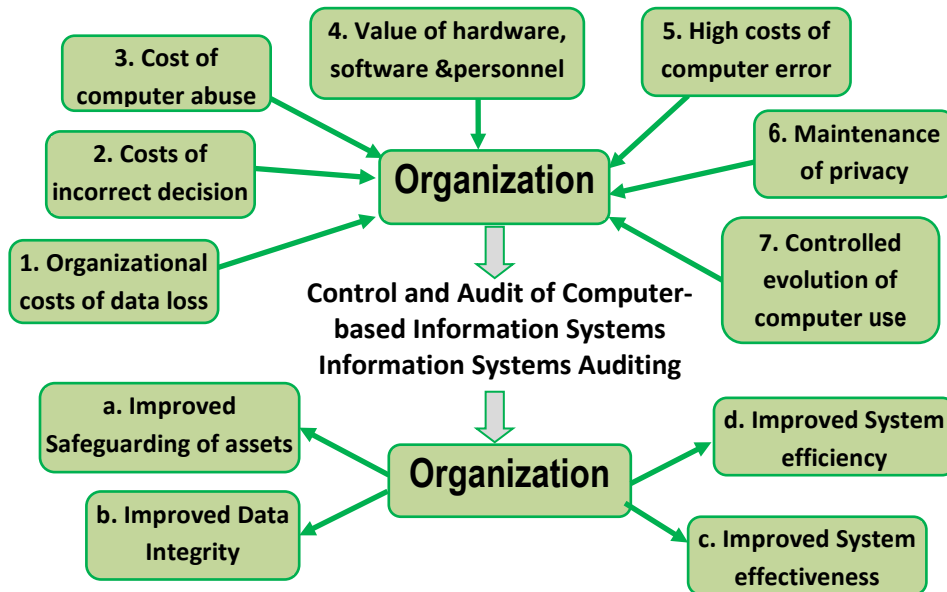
4. Value of hardware, software &personnel

5. High costs of computer error

3. Cost of computer abuse

6. Maintenance of privacy

2. Costs of incorrect decision

Organization

1. Organizational costs of data loss

7. Controlled evolution of computer use

Control and Audit of Computer-based Information Systems Information Systems Auditing

a. Improved Safeguarding of assets

d. Improved System efficiency

Organization

b. Improved Data Integrity

c. Improved System effectiveness